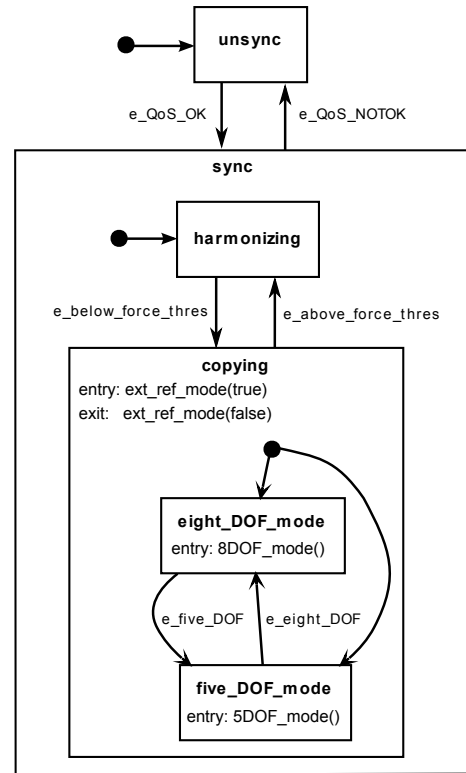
unsync

e_QoS_OK

e_QoS_NOTOK

sync

harmonizing

e_below_force_thres

e_above_force_thres

copying
entry: ext_ref_mode(true)
exit: ext_ref_mode(false)

eight_DOF_mode
entry: 8DOF_mode()

e_five_DOF

e_eight_DOF

five_DOF_mode
entry: 5DOF_mode()